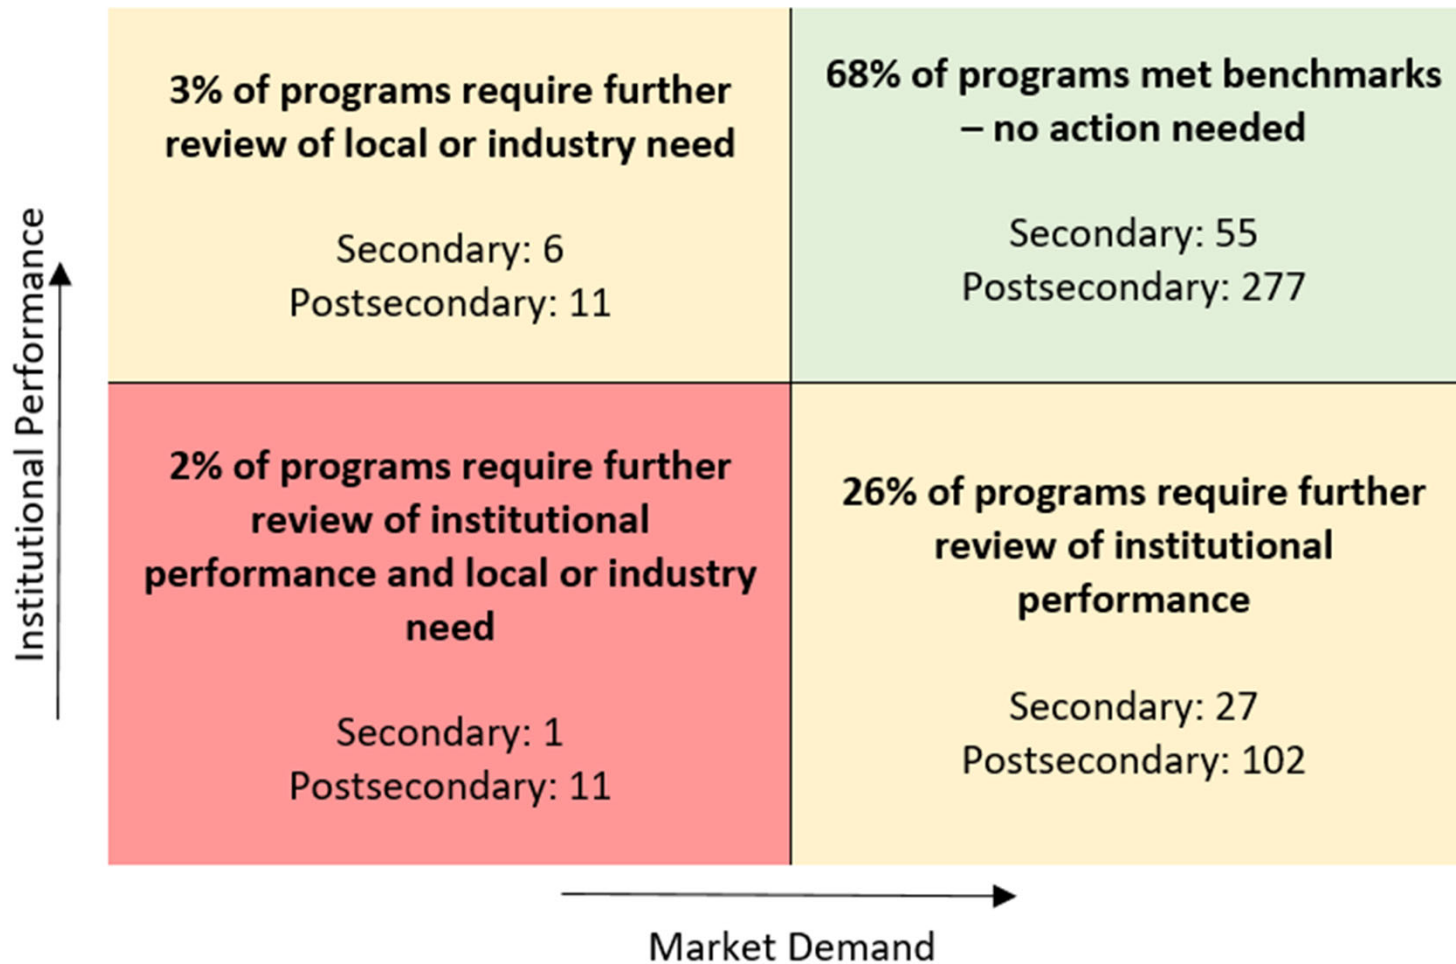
Institutional Performance

3% of programs require further review of local or industry need

Secondary: 6
Postsecondary: 11

68% of programs met benchmarks – no action needed

Secondary: 55
Postsecondary: 277

2% of programs require further review of institutional performance and local or industry need

Secondary: 1
Postsecondary: 11

26% of programs require further review of institutional performance

Secondary: 27
Postsecondary: 102

Market Demand